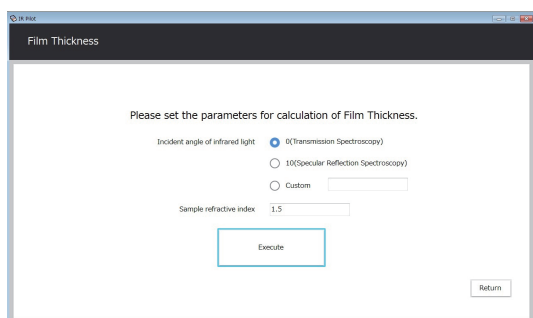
IR Pilot

Film Thickness

Please set the parameters for calculation of Film Thickness.

Incident angle of infrared light
0(Transmission Spectroscopy)
10(Specular Reflection Spectroscopy)
Custom

Sample refractive index 1.5

Execute

Return